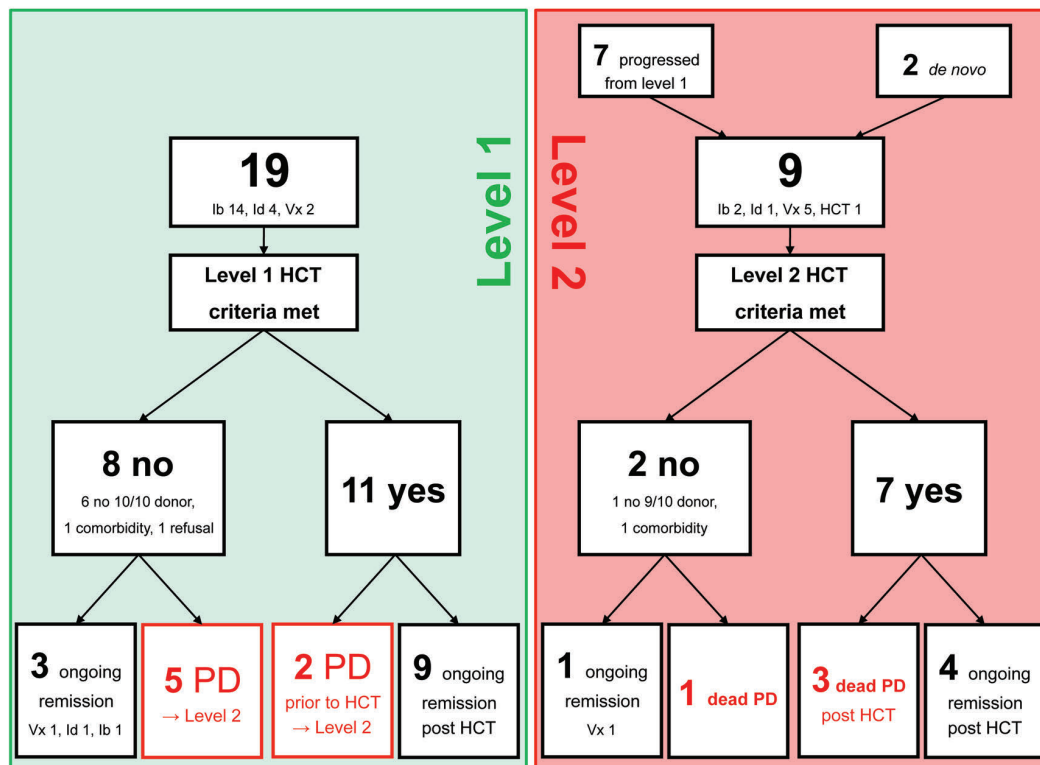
Level 1

19
Ib 14, Id 4, Vx 2

Level 1 HCT criteria met

8 no
6 no 10/10 donor, 1 comorbidity, 1 refusal

11 yes

3 ongoing remission
Vx 1, Id 1, Ib 1

5 PD
→ Level 2

2 PD
prior to HCT
→ Level 2

9 ongoing remission post HCT

Level 2

7 progressed from level 1

2 de novo

9
Ib 2, Id 1, Vx 5, HCT 1

Level 2 HCT criteria met

2 no
1 no 9/10 donor, 1 comorbidity

7 yes

1 ongoing remission
Vx 1

1 dead PD

3 dead PD
post HCT

4 ongoing remission post HCT